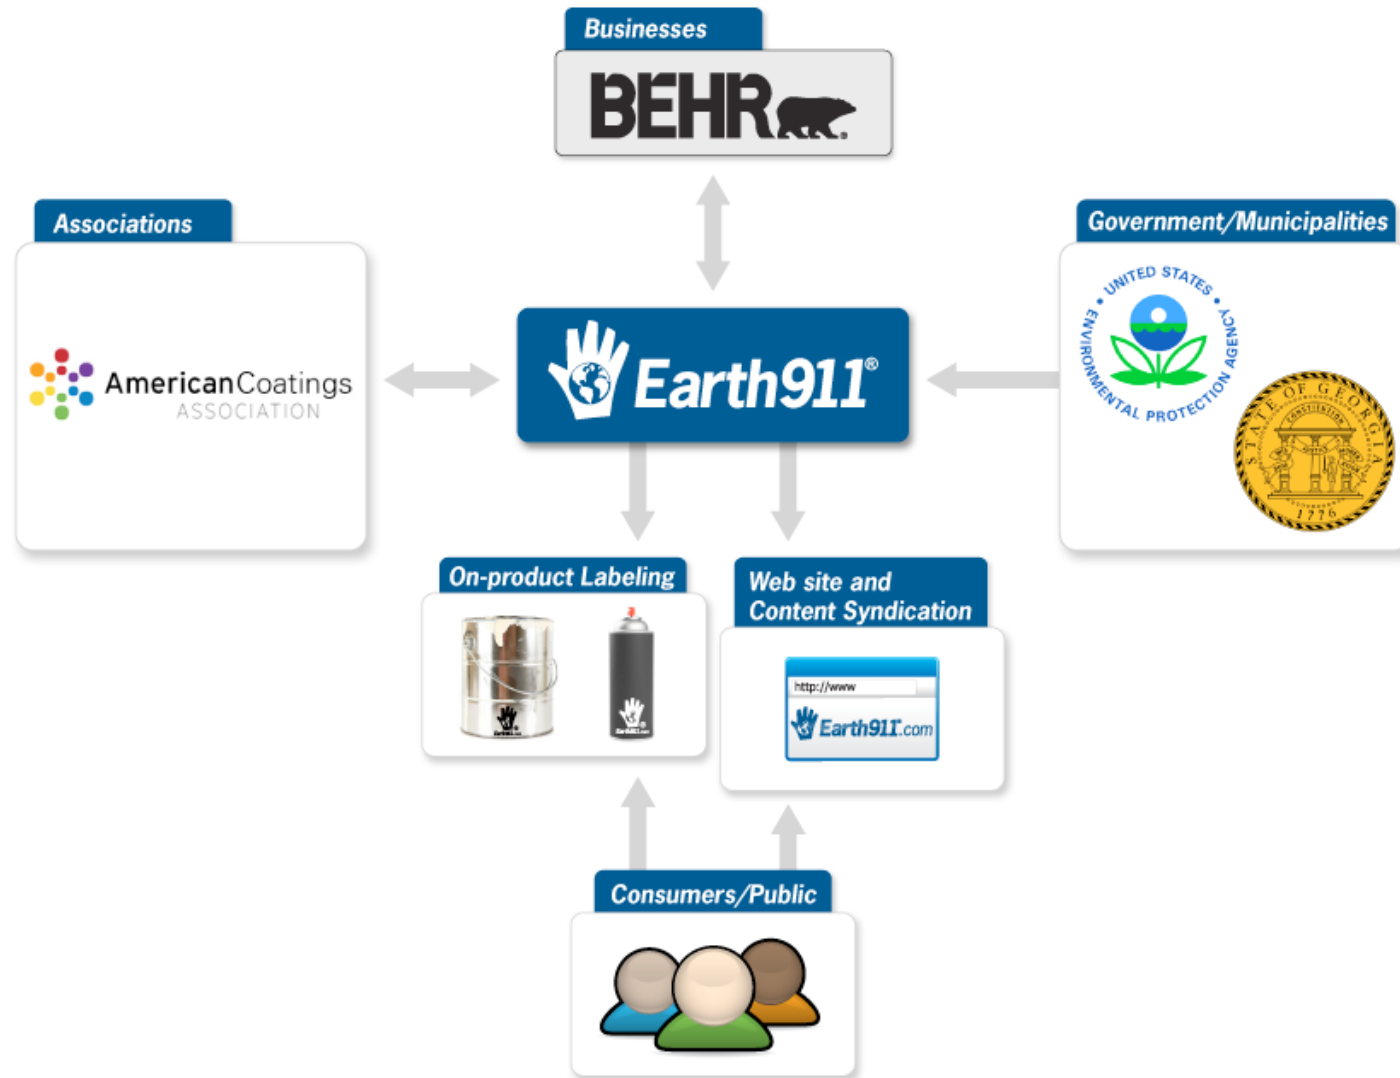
Businesses

BEHR

Associations

AmericanCoatings
ASSOCIATION

Earth911®

Government/Municipalities

UNITED STATES ENVIRONMENTAL PROTECTION AGENCY

STATE OF GEORGIA
CONSTITUTION
1776

On-product Labeling

Earth911.com

Web site and Content Syndication

http://www

Earth911.com

Consumers/Public